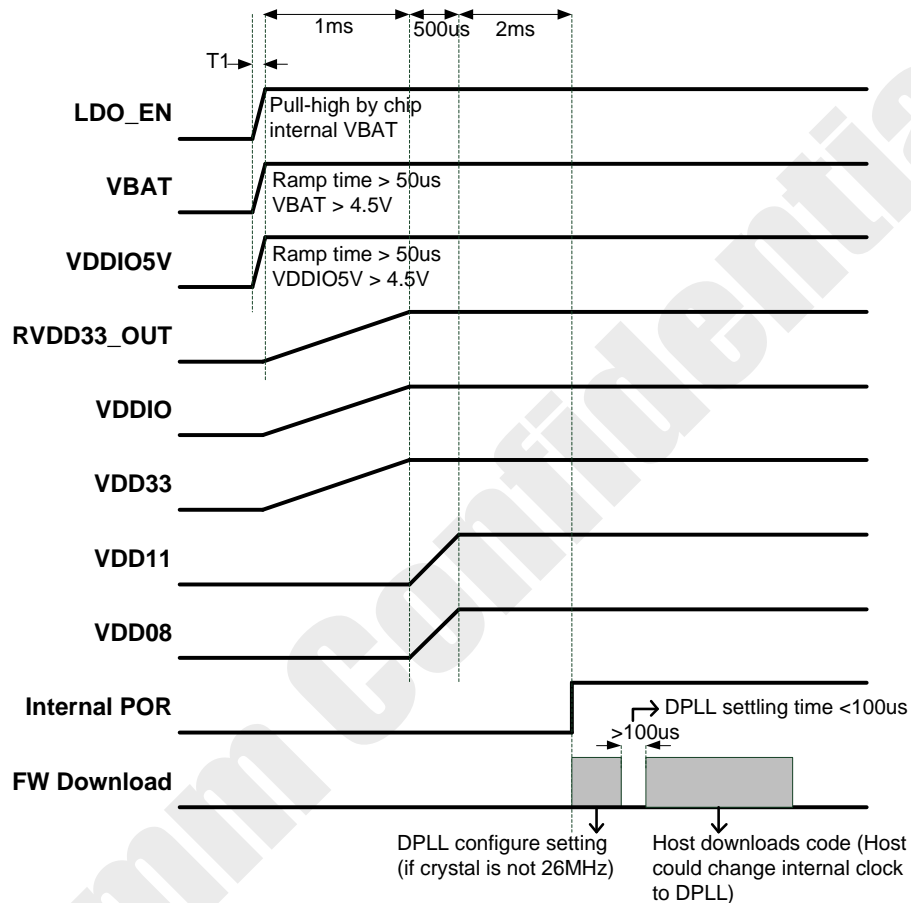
1ms
500us
2ms
T1

LDO_EN
Pull-high by chip internal VBAT

VBAT
Ramp time > 50us
VBAT > 4.5V

VDDIO5V
Ramp time > 50us
VDDIO5V > 4.5V

RVDD33_OUT

VDDIO

VDD33

VDD11

VDD08

Internal POR
DPLL settling time <100us
>100us

FW Download

DPLL configure setting (if crystal is not 26MHz)

Host downloads code (Host could change internal clock to DPLL)

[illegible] Confidential